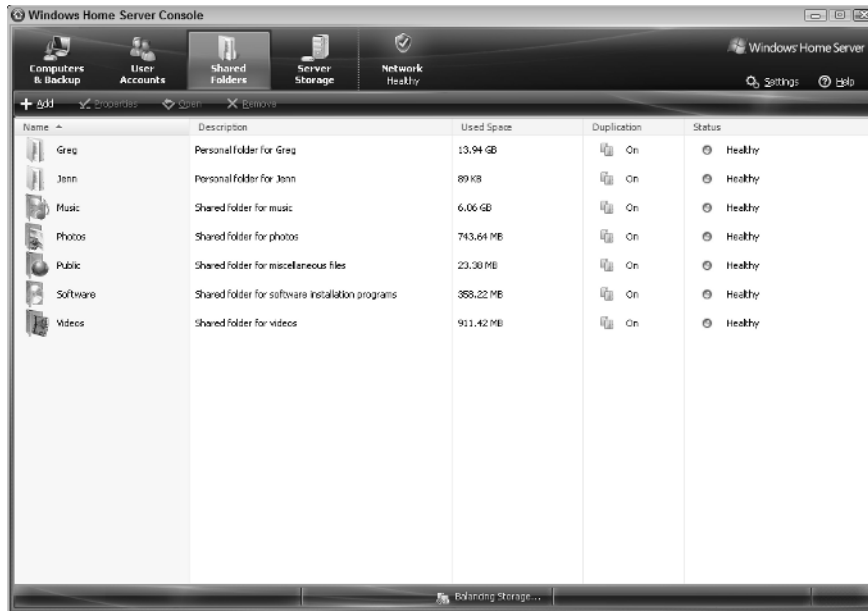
Windows Home Server Console

Computers & Backup
User Accounts
Shared Folders
Server Storage
Network Healthy

Windows Home Server
Settings
Help

Add
Properties
Open
Remove

| Name | Description | Used Space | Duplication | Status |
|---|---|---|---|---|
| Greg | Personal folder for Greg | 13.94 GB | On | Healthy |
| Jenn | Personal folder for Jenn | 89 KB | On | Healthy |
| Music | Shared folder for music | 6.06 GB | On | Healthy |
| Photos | Shared folder for photos | 743.64 MB | On | Healthy |
| Public | Shared folder for miscellaneous files | 23.38 MB | On | Healthy |
| Software | Shared folder for software installation programs | 358.22 MB | On | Healthy |
| Videos | Shared folder for videos | 911.42 MB | On | Healthy |

Balancing Storage...